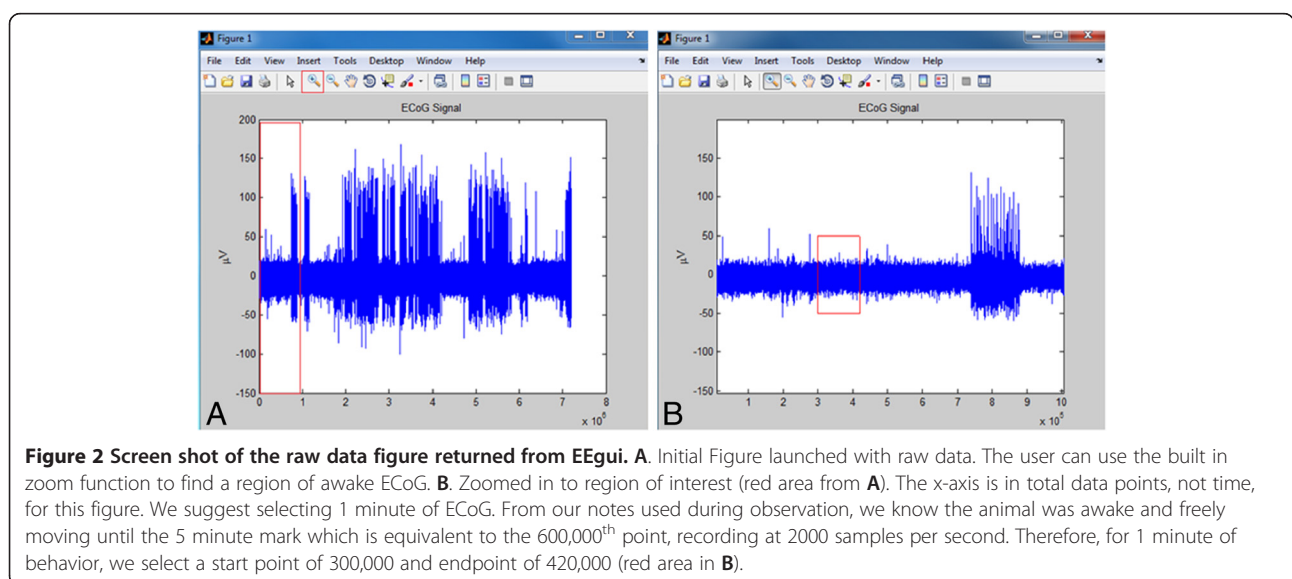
Figure 1

File Edit View Insert Tools Desktop Window Help

ECoG Signal

200
150
100
50
0
-50
-100
-150

μV

0 1 2 3 4 5 6 7 8
x $10^6$

A

Figure 1

File Edit View Insert Tools Desktop Window Help

ECoG Signal

150
100
50
0
-50
-100
-150

μV

1 2 3 4 5 6 7 8 9 10
x $10^5$

B

**Figure 2 Screen shot of the raw data figure returned from EEgui. A**. Initial Figure launched with raw data. The user can use the built in zoom function to find a region of awake ECoG. **B**. Zoomed in to region of interest (red area from **A**). The x-axis is in total data points, not time, for this figure. We suggest selecting 1 minute of ECoG. From our notes used during observation, we know the animal was awake and freely moving until the 5 minute mark which is equivalent to the 600,000$^{th}$ point, recording at 2000 samples per second. Therefore, for 1 minute of behavior, we select a start point of 300,000 and endpoint of 420,000 (red area in **B**).